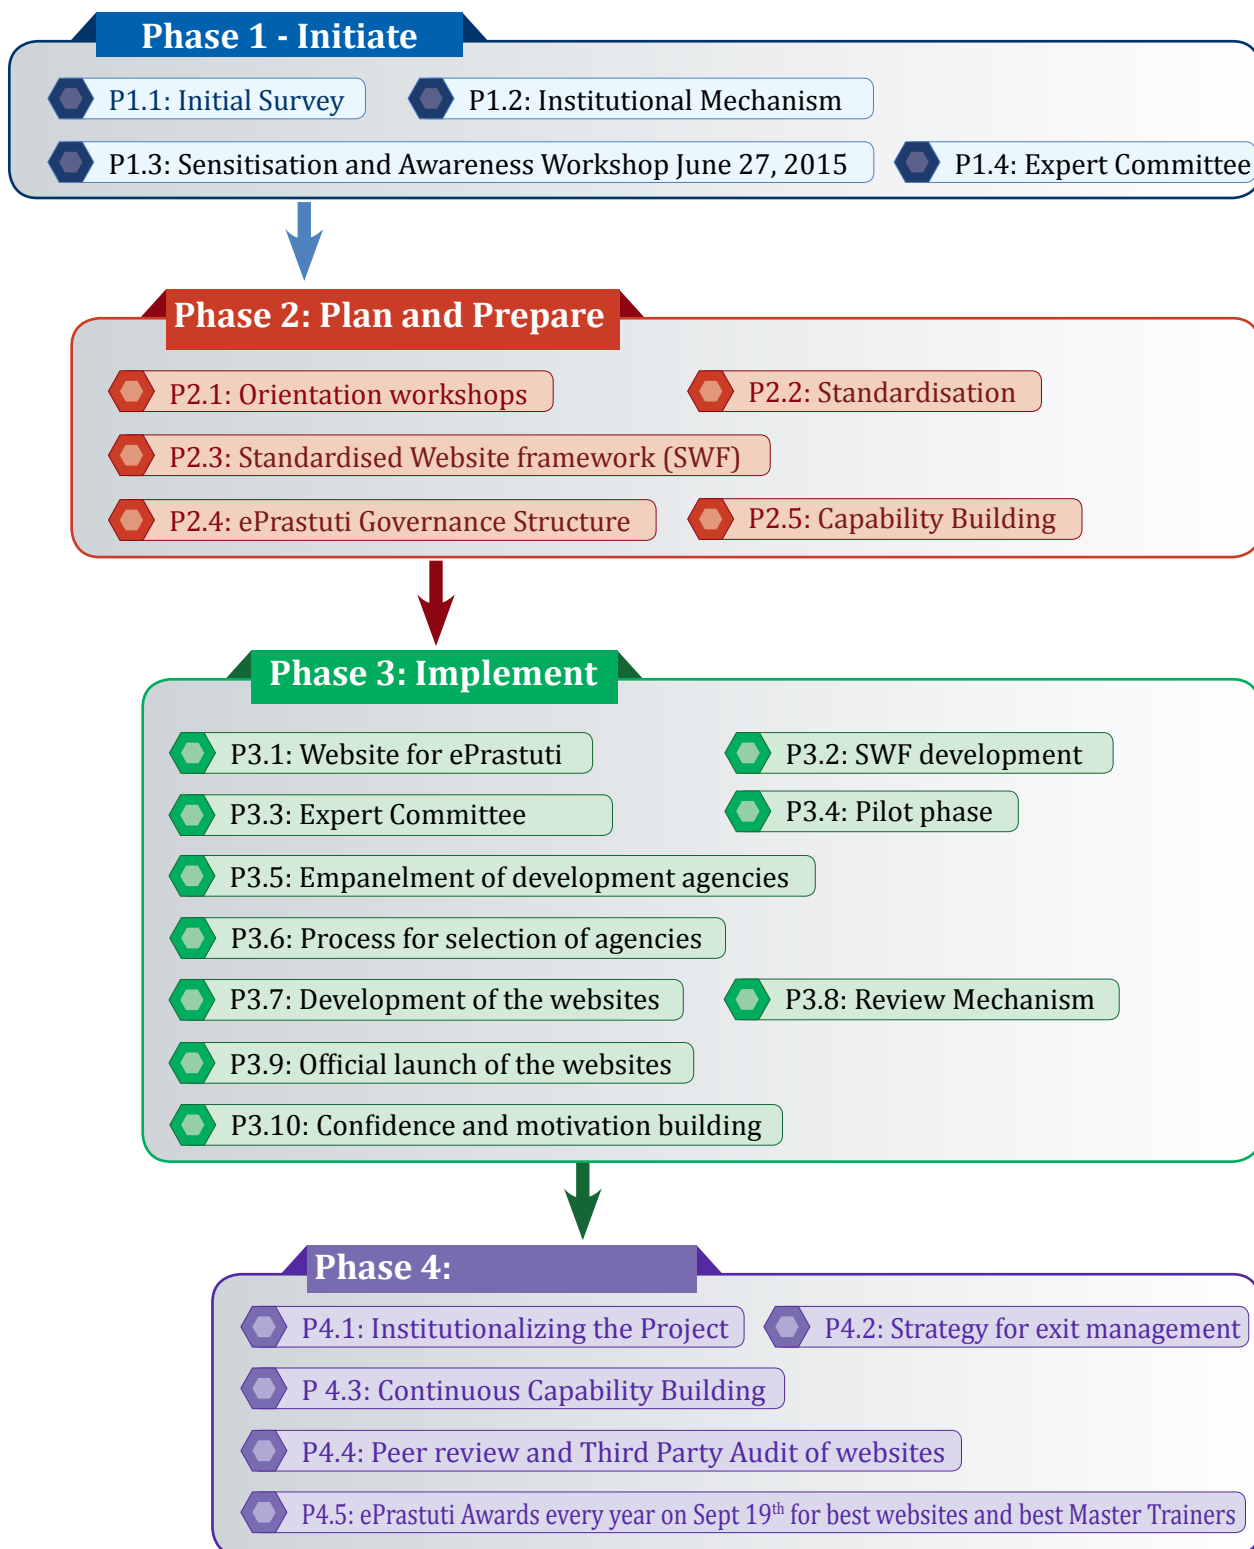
Phase 1 - Initiate

P1.1: Initial Survey

P1.2: Institutional Mechanism

P1.3: Sensitisation and Awareness Workshop June 27, 2015

P1.4: Expert Committee

Phase 2: Plan and Prepare

P2.1: Orientation workshops

P2.2: Standardisation

P2.3: Standardised Website framework (SWF)

P2.4: ePrastuti Governance Structure

P2.5: Capability Building

Phase 3: Implement

P3.1: Website for ePrastuti

P3.2: SWF development

P3.3: Expert Committee

P3.4: Pilot phase

P3.5: Empanelment of development agencies

P3.6: Process for selection of agencies

P3.7: Development of the websites

P3.8: Review Mechanism

P3.9: Official launch of the websites

P3.10: Confidence and motivation building

Phase 4:

P4.1: Institutionalizing the Project

P4.2: Strategy for exit management

P 4.3: Continuous Capability Building

P4.4: Peer review and Third Party Audit of websites

P4.5: ePrastuti Awards every year on Sept 19$^{th}$ for best websites and best Master Trainers